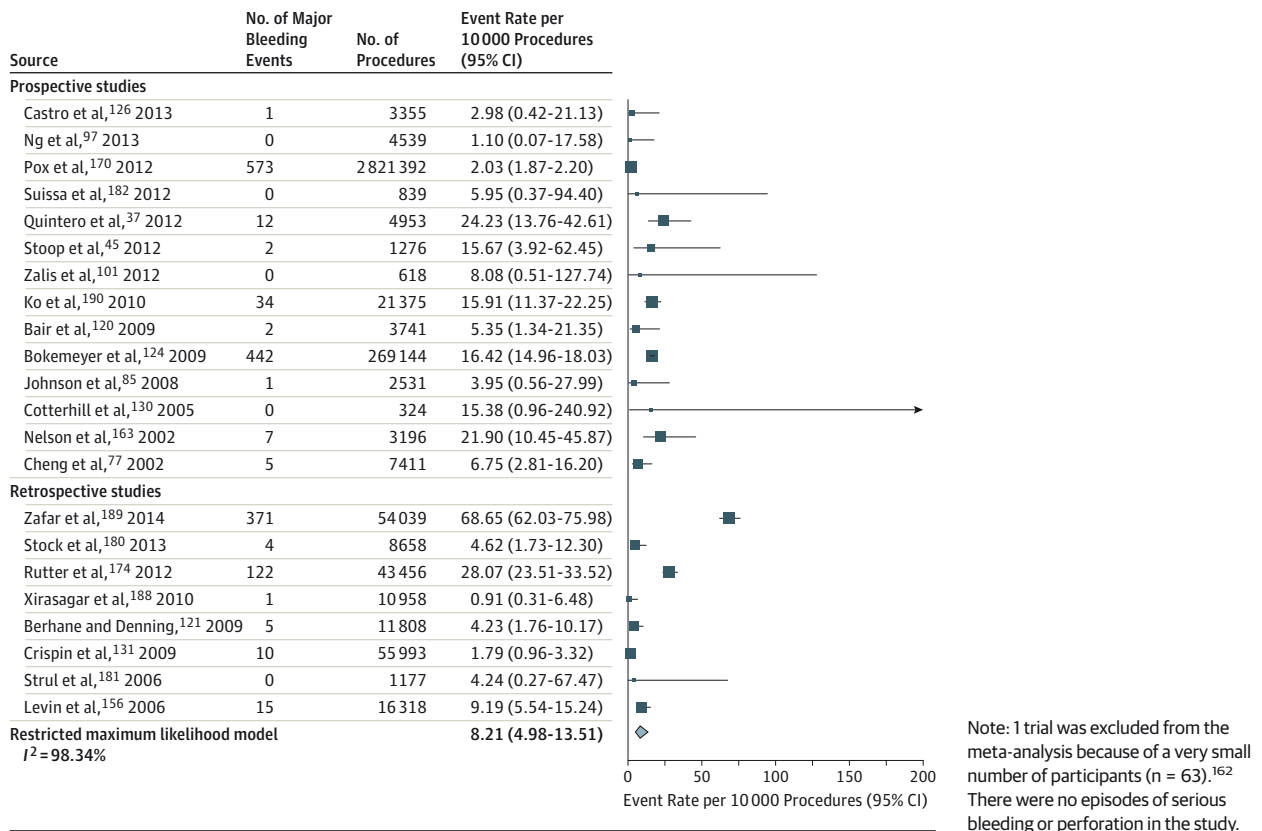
| Source | No. of Major Bleeding Events | No. of Procedures | Event Rate per 10 000 Procedures (95% CI) |
|---|---|---|---|
| **Prospective studies** | | | |
| Castro et al,$^{126}$ 2013 | 1 | 3355 | 2.98 (0.42-21.13) |
| Ng et al,$^{97}$ 2013 | 0 | 4539 | 1.10 (0.07-17.58) |
| Pox et al,$^{170}$ 2012 | 573 | 2 821 392 | 2.03 (1.87-2.20) |
| Suissa et al,$^{182}$ 2012 | 0 | 839 | 5.95 (0.37-94.40) |
| Quintero et al,$^{37}$ 2012 | 12 | 4953 | 24.23 (13.76-42.61) |
| Stoop et al,$^{45}$ 2012 | 2 | 1276 | 15.67 (3.92-62.45) |
| Zalis et al,$^{101}$ 2012 | 0 | 618 | 8.08 (0.51-127.74) |
| Ko et al,$^{190}$ 2010 | 34 | 21 375 | 15.91 (11.37-22.25) |
| Bair et al,$^{120}$ 2009 | 2 | 3741 | 5.35 (1.34-21.35) |
| Bokemeyer et al,$^{124}$ 2009 | 442 | 269 144 | 16.42 (14.96-18.03) |
| Johnson et al,$^{85}$ 2008 | 1 | 2531 | 3.95 (0.56-27.99) |
| Cotterhill et al,$^{130}$ 2005 | 0 | 324 | 15.38 (0.96-240.92) |
| Nelson et al,$^{163}$ 2002 | 7 | 3196 | 21.90 (10.45-45.87) |
| Cheng et al,$^{77}$ 2002 | 5 | 7411 | 6.75 (2.81-16.20) |
| **Retrospective studies** | | | |
| Zafar et al,$^{189}$ 2014 | 371 | 54 039 | 68.65 (62.03-75.98) |
| Stock et al,$^{180}$ 2013 | 4 | 8658 | 4.62 (1.73-12.30) |
| Rutter et al,$^{174}$ 2012 | 122 | 43 456 | 28.07 (23.51-33.52) |
| Xirasagar et al,$^{188}$ 2010 | 1 | 10 958 | 0.91 (0.31-6.48) |
| Berhane and Denning,$^{121}$ 2009 | 5 | 11 808 | 4.23 (1.76-10.17) |
| Crispin et al,$^{131}$ 2009 | 10 | 55 993 | 1.79 (0.96-3.32) |
| Strul et al,$^{181}$ 2006 | 0 | 1177 | 4.24 (0.27-67.47) |
| Levin et al,$^{156}$ 2006 | 15 | 16 318 | 9.19 (5.54-15.24) |
| **Restricted maximum likelihood model** $I^2$ = 98.34% | | | **8.21 (4.98-13.51)** |

0 50 100 150 200
Event Rate per 10 000 Procedures (95% CI)

Note: 1 trial was excluded from the meta-analysis because of a very small number of participants (n = 63).$^{162}$ There were no episodes of serious bleeding or perforation in the study.